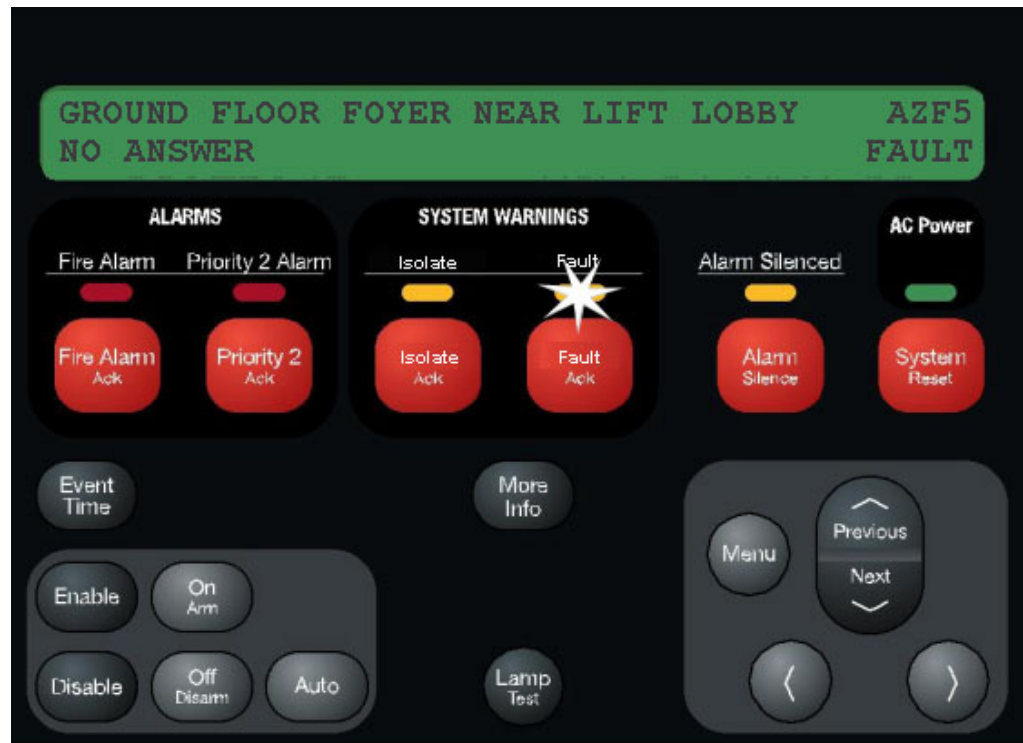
GROUND FLOOR FOYER NEAR LIFT LOBBY AZF5
NO ANSWER FAULT

ALARMS
Fire Alarm
Priority 2 Alarm
Fire Alarm Ack
Priority 2 Ack

SYSTEM WARNINGS
Isolate
Fault
Isolate Ack
Fault Ack

Alarm Silenced
Alarm Silence

AC Power
System Reset

Event Time

More Info

Menu
Previous
Next

Enable
On Arm
Disable
Off Disarm
Auto

Lamp Test